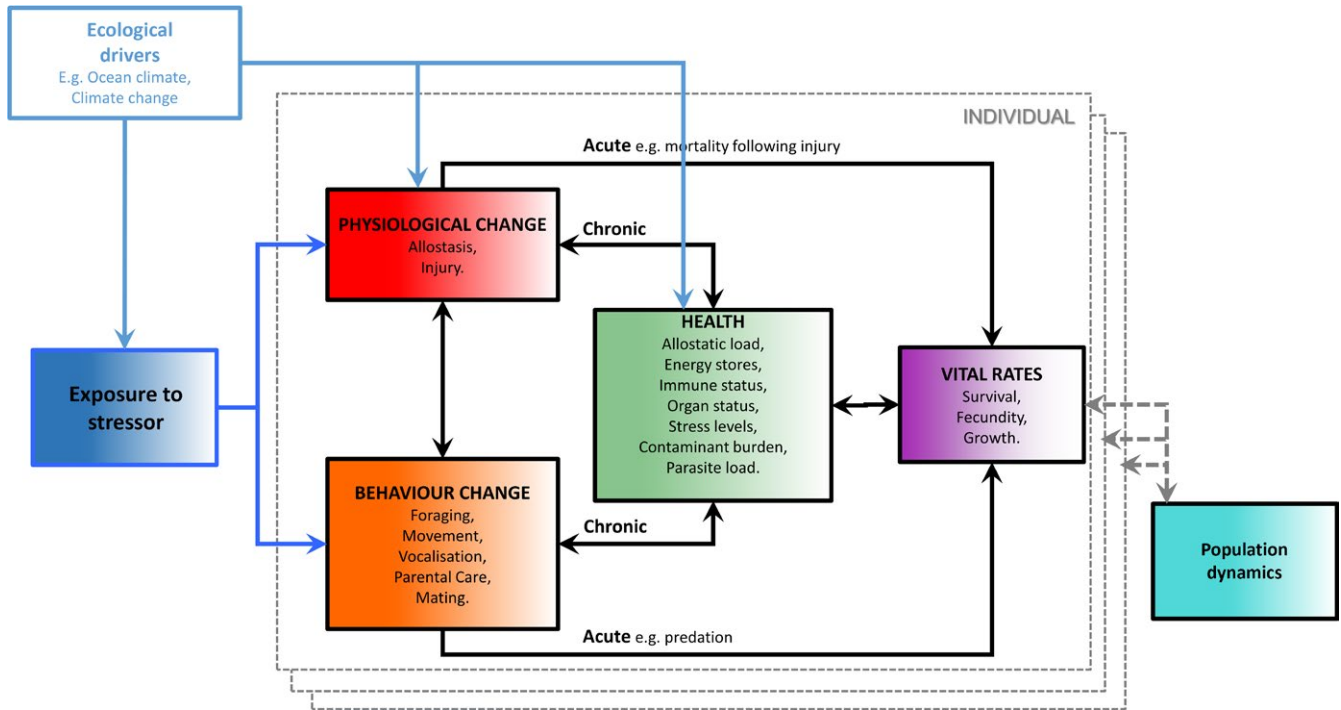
Ecological drivers
E.g. Ocean climate, Climate change

INDIVIDUAL

Acute e.g. mortality following injury

PHYSIOLOGICAL CHANGE
Allostasis, Injury.

Chronic

Exposure to stressor

HEALTH
Allostatic load, Energy stores, Immune status, Organ status, Stress levels, Contaminant burden, Parasite load.

VITAL RATES
Survival, Fecundity, Growth.

BEHAVIOUR CHANGE
Foraging, Movement, Vocalisation, Parental Care, Mating.

Chronic

Population dynamics

Acute e.g. predation